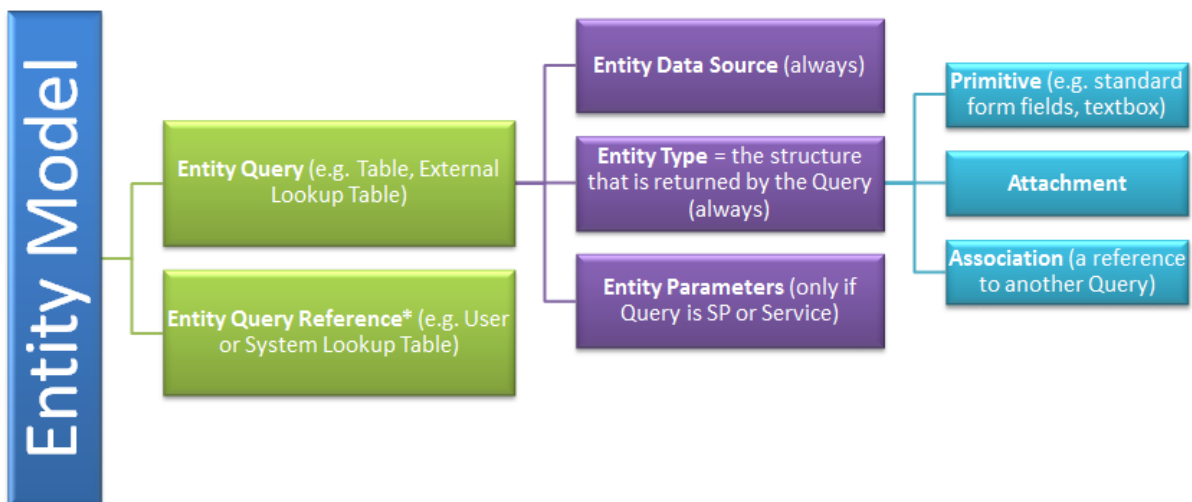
Entity Model

Entity Query (e.g. Table, External Lookup Table)

Entity Query Reference* (e.g. User or System Lookup Table)

Entity Data Source (always)

Entity Type = the structure that is returned by the Query (always)

Entity Parameters (only if Query is SP or Service)

Primitive (e.g. standard form fields, textbox)

Attachment

Association (a reference to another Query)